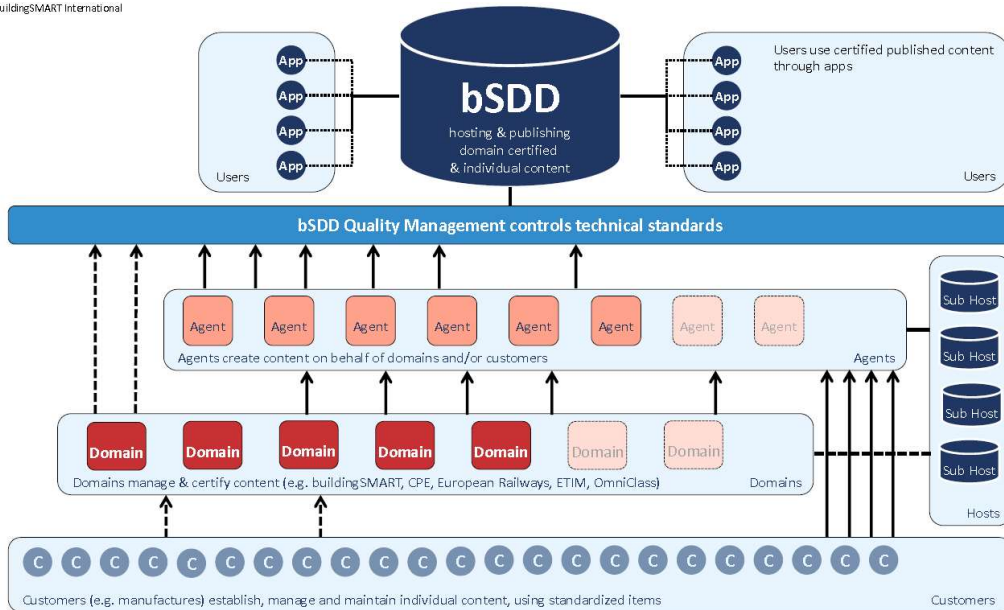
uildingSMART International

App
App
App
App
Users

bSDD
hosting & publishing domain certified & individual content

Users use certified published content through apps
App
App
App
App
Users

bSDD Quality Management controls technical standards

Agent Agent Agent Agent Agent Agent Agent Agent
Agents create content on behalf of domains and/or customers
Agents

Sub Host
Sub Host
Sub Host
Sub Host
Hosts

Domain Domain Domain Domain Domain Domain Domain
Domains manage & certify content (e.g. buildingSMART, CPE, European Railways, ETIM, OmniClass)
Domains

C C C C C C C C C C C C C C C C C C C C C C C C C C C C C C C
Customers (e.g. manufactures) establish, manage and maintain individual content, using standardized items
Customers